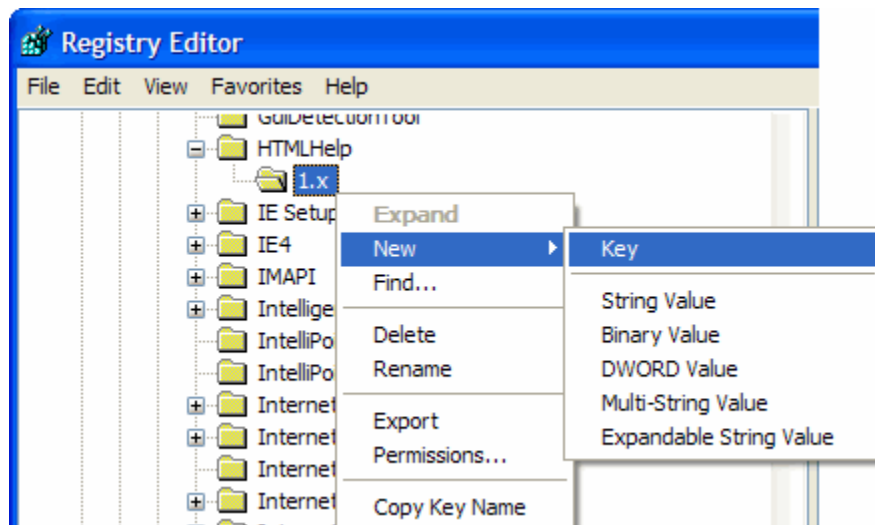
Registry Editor

File Edit View Favorites Help

GuiDetectionTool
HTMLHelp
1.x
IE Setup
IE4
IMAPI
Intellige
IntelliPo
IntelliPo
Internet
Internet
Internet
Internet

Expand
New
Find...
Delete
Rename
Export
Permissions...
Copy Key Name

Key
String Value
Binary Value
DWORD Value
Multi-String Value
Expandable String Value